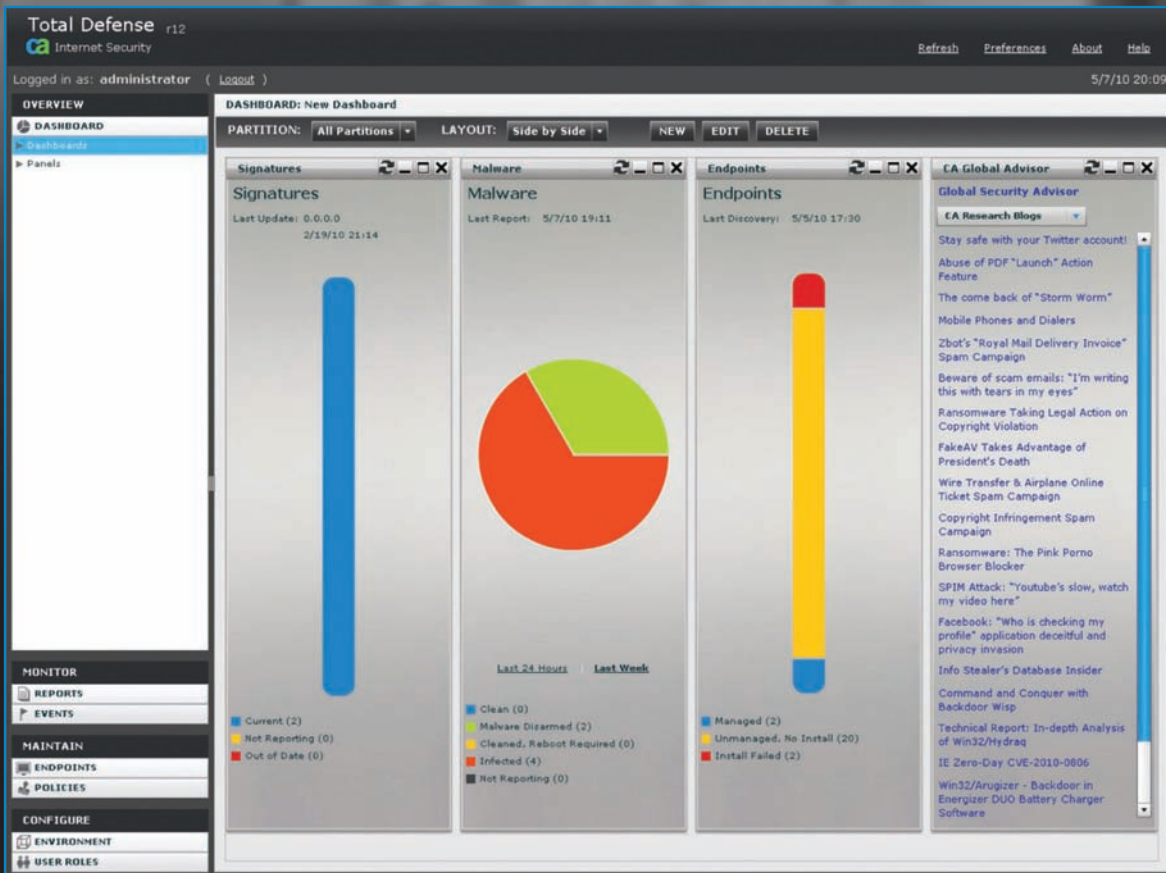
Total Defense r12
ca Internet Security

Refresh Preferences About Help

Logged in as: administrator ( Logout )

5/7/10 20:09

OVERVIEW
DASHBOARD
Dashboards
Panels

DASHBOARD: New Dashboard

PARTITION: All Partitions LAYOUT: Side by Side NEW EDIT DELETE

Signatures
Signatures
Last Update: 0.0.0.0
2/19/10 21:14

Current (2)
Not Reporting (0)
Out of Date (0)

Malware
Malware
Last Report: 5/7/10 19:11

Last 24 Hours | Last Week

Clean (0)
Malware Disarmed (2)
Cleaned, Reboot Required (0)
Infected (4)
Not Reporting (0)

Endpoints
Endpoints
Last Discovery: 5/5/10 17:30

Managed (2)
Unmanaged, No Install (20)
Install Failed (2)

CA Global Advisor
Global Security Advisor
CA Research Blogs
Stay safe with your Twitter account!
Abuse of PDF "Launch" Action Feature
The come back of "Storm Worm"
Mobile Phones and Dialers
Zbot's "Royal Mail Delivery Invoice" Spam Campaign
Beware of scam emails: "I'm writing this with tears in my eyes"
Ransomware Taking Legal Action on Copyright Violation
FakeAV Takes Advantage of President's Death
Wire Transfer & Airplane Online Ticket Spam Campaign
Copyright Infringement Spam Campaign
Ransomware: The Pink Porno Browser Blocker
SPIM Attack: "Youtube's slow, watch my video here"
Facebook: "Who is checking my profile" application deceitful and privacy invasion
Info Stealer's Database Insider
Command and Conquer with Backdoor Wisp
Technical Report: In-depth Analysis of Win32/Hydraq
IE Zero-Day CVE-2010-0806
Win32/Arugizer - Backdoor in Energizer DUO Battery Charger Software

MONITOR
REPORTS
EVENTS
MAINTAIN
ENDPOINTS
POLICIES
CONFIGURE
ENVIRONMENT
USER ROLES